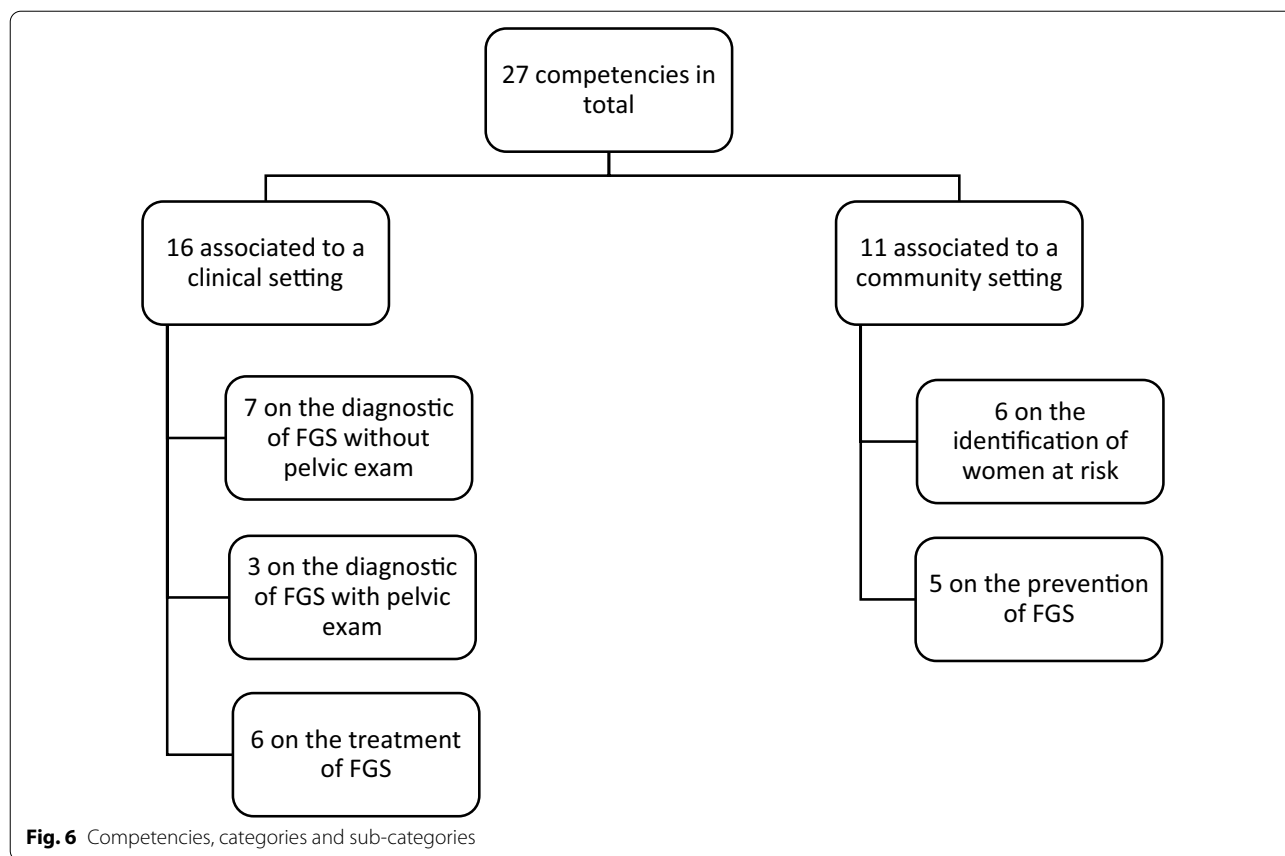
27 competencies in total

16 associated to a clinical setting

11 associated to a community setting

7 on the diagnostic of FGS without pelvic exam

3 on the diagnostic of FGS with pelvic exam

6 on the treatment of FGS

6 on the identification of women at risk

5 on the prevention of FGS

**Fig. 6** Competencies, categories and sub-categories